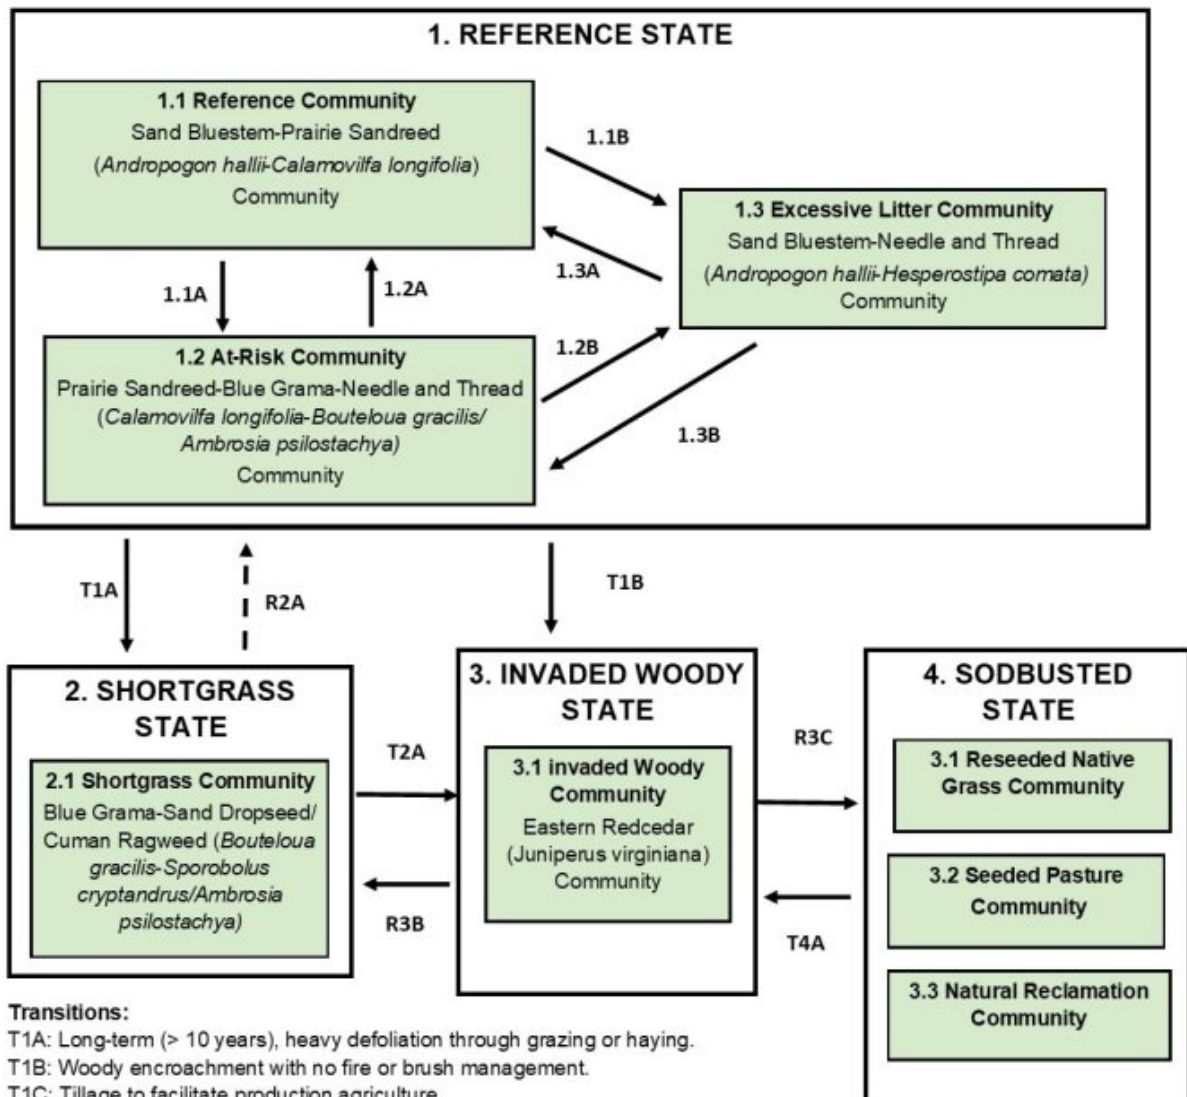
1. REFERENCE STATE

1.1 Reference Community
Sand Bluestem-Prairie Sandreed
(*Andropogon hallii-Calamovilfa longifolia*)
Community

1.1B

1.3 Excessive Litter Community
Sand Bluestem-Needle and Thread
(*Andropogon hallii-Hesperostipa comata*)
Community

1.3A

1.1A

1.2A

1.2B

1.2 At-Risk Community
Prairie Sandreed-Blue Grama-Needle and Thread
(*Calamovilfa longifolia-Bouteloua gracilis/ Ambrosia psilostachya)*
Community

1.3B

T1A

R2A

T1B

2. SHORTGRASS STATE

2.1 Shortgrass Community
Blue Grama-Sand Dropseed/ Cuman Ragweed (*Bouteloua gracilis-Sporobolus cryptandrus/Ambrosia psilostachya)*

T2A

R3B

3. INVADED WOODY STATE

3.1 invaded Woody Community
Eastern Redcedar (Juniperus virginiana) Community

R3C

T4A

4. SODBUSTED STATE

3.1 Reseeded Native Grass Community

3.2 Seeded Pasture Community

3.3 Natural Reclamation Community

Transitions:
T1A: Long-term (> 10 years), heavy defoliation through grazing or haying.
T1B: Woody encroachment with no fire or brush management.
T1C: Tillage to facilitate production agriculture.